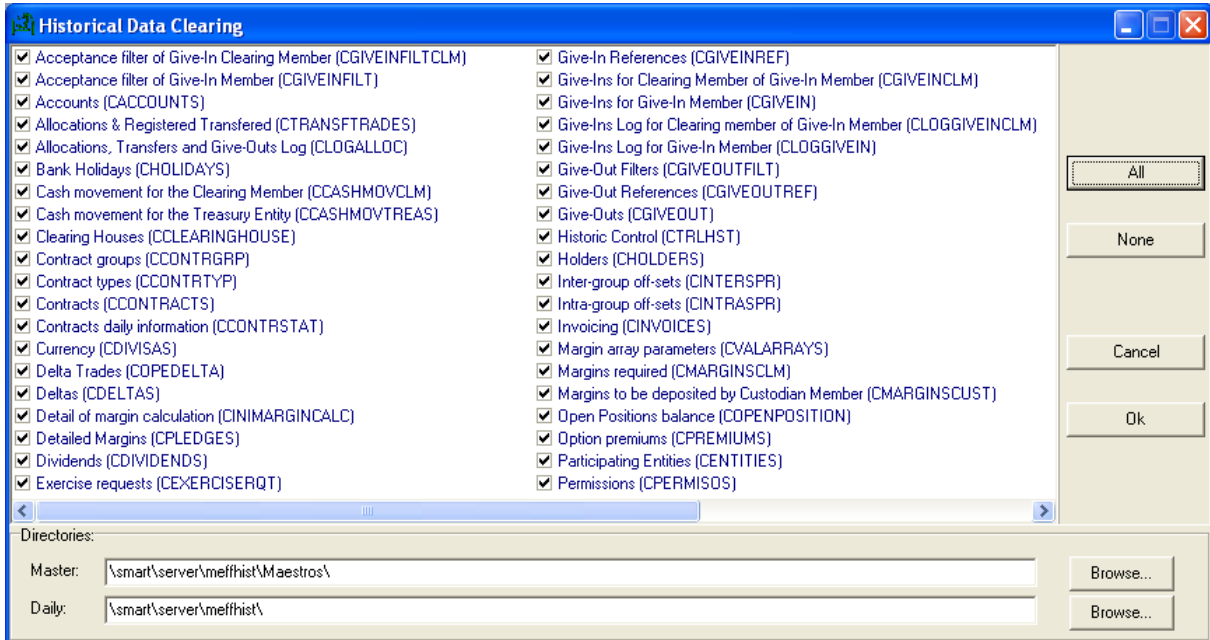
Historical Data Clearing

☑ Acceptance filter of Give-In Clearing Member (CGIVEINFILTCLM)
☑ Acceptance filter of Give-In Member (CGIVEINFILT)
☑ Accounts (CACCOUNTS)
☑ Allocations & Registered Transfered (CTRANSFTRADES)
☑ Allocations, Transfers and Give-Outs Log (CLOGALLOC)
☑ Bank Holidays (CHOLIDAYS)
☑ Cash movement for the Clearing Member (CCASHMOVCLM)
☑ Cash movement for the Treasury Entity (CCASHMOVTREAS)
☑ Clearing Houses (CCLEARINGHOUSE)
☑ Contract groups (CCONTRGRP)
☑ Contract types (CCONTRTYP)
☑ Contracts (CCONTRACTS)
☑ Contracts daily information (CCONTRSTAT)
☑ Currency (CDIVISAS)
☑ Delta Trades (COPEDELTA)
☑ Deltas (CDELTAS)
☑ Detail of margin calculation (CINIMARGINCALC)
☑ Detailed Margins (CPLEDGES)
☑ Dividends (CDIVIDENDS)
☑ Exercise requests (CEXERCISERQT)

☑ Give-In References (CGIVEINREF)
☑ Give-Ins for Clearing Member of Give-In Member (CGIVEINCLM)
☑ Give-Ins for Give-In Member (CGIVEIN)
☑ Give-Ins Log for Clearing member of Give-In Member (CLOGGIVEINCLM)
☑ Give-Ins Log for Give-In Member (CLOGGIVEIN)
☑ Give-Out Filters (CGIVEOUTFILT)
☑ Give-Out References (CGIVEOUTREF)
☑ Give-Outs (CGIVEOUT)
☑ Historic Control (CTRLHST)
☑ Holders (CHOLDERS)
☑ Inter-group off-sets (CINTERSPR)
☑ Intra-group off-sets (CINTRASPR)
☑ Invoicing (CINVOICES)
☑ Margin array parameters (CVALARRAYS)
☑ Margins required (CMARGINSCLM)
☑ Margins to be deposited by Custodian Member (CMARGINSCUST)
☑ Open Positions balance (COPENPOSITION)
☑ Option premiums (CPREMIUMS)
☑ Participating Entities (CENTITIES)
☑ Permissions (CPERMISOS)

All
None
Cancel
Ok

Directories:
Master: \smart\server\meffhist\Maestros\
Browse...
Daily: \smart\server\meffhist\
Browse...